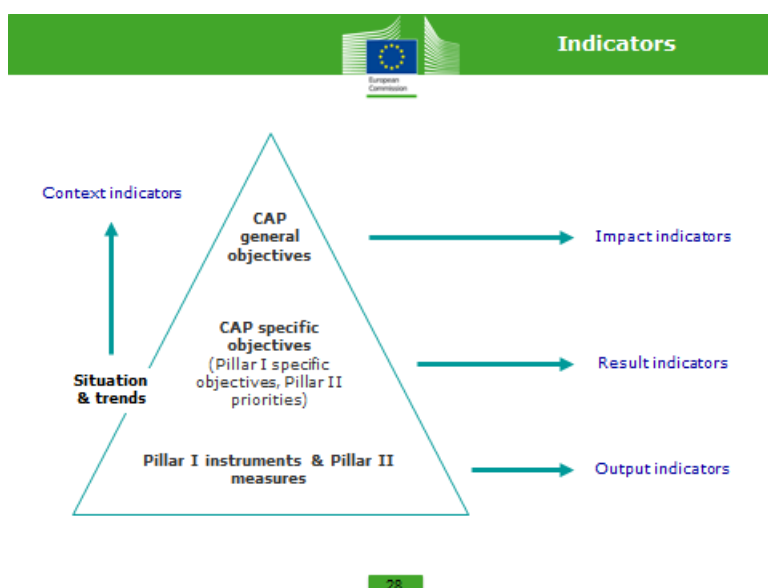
European Commission

Indicators

Context indicators

CAP general objectives

Impact indicators

CAP specific objectives (Pillar I specific objectives, Pillar II priorities)

Result indicators

Situation & trends

Pillar I instruments & Pillar II measures

Output indicators

28